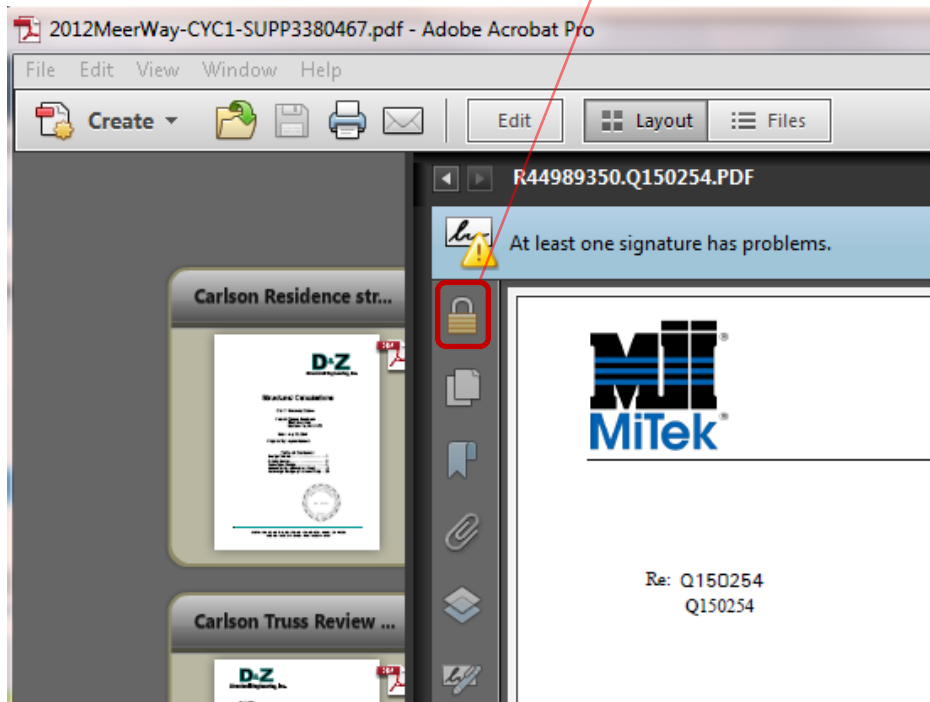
2012MeerWay-CYC1-SUPP3380467.pdf - Adobe Acrobat Pro

File Edit View Window Help

Create

Edit

Layout

Files

R44989350.Q150254.PDF

At least one signature has problems.

Carlson Residence str...

D+Z

Structural Calculations

Carlson Truss Review ...

D+Z

MiTek

Re: Q150254
Q150254